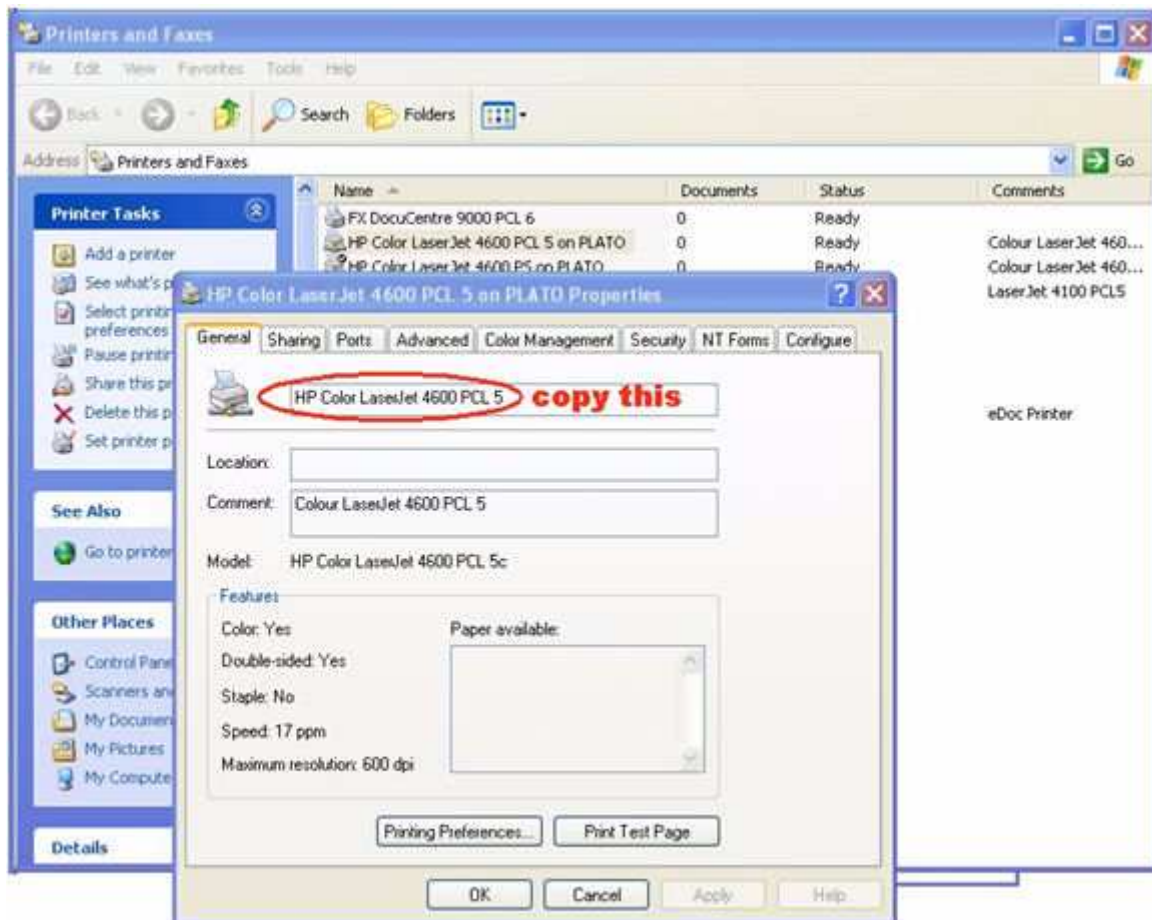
Printers and Faxes

File Edit View Favorites Tools Help

Back Search Folders

Address Printers and Faxes Go

Printer Tasks

Add a printer
See what's p
Select printir preferences
Pause printir
Share this pr
Delete this p
Set printer p

See Also

Go to printer

Other Places

Control Pane
Scanners an
My Documen
My Pictures
My Compute

Details

| Name | Documents | Status | Comments |
|---|---|---|---|
| FX DocuCentre 9000 PCL 6 | 0 | Ready | |
| HP Color LaserJet 4600 PCL 5 on PLATO | 0 | Ready | Colour LaserJet 460... |
| HP Color LaserJet 4600 PS on PLATO | 0 | Ready | Colour LaserJet 460... |
| | | | LaserJet 4100 PCL5 |
| | | | eDoc Printer |

HP Color LaserJet 4600 PCL 5 on PLATO Properties

General Sharing Ports Advanced Color Management Security NT Forms Configure

HP Color LaserJet 4600 PCL 5 copy this

Location:

Comment: Colour LaserJet 4600 PCL 5

Model: HP Color LaserJet 4600 PCL 5c

Features

Color: Yes
Double-sided: Yes
Staple: No
Speed: 17 ppm
Maximum resolution: 600 dpi

Paper available:

Printing Preferences... Print Test Page

OK Cancel Apply Help